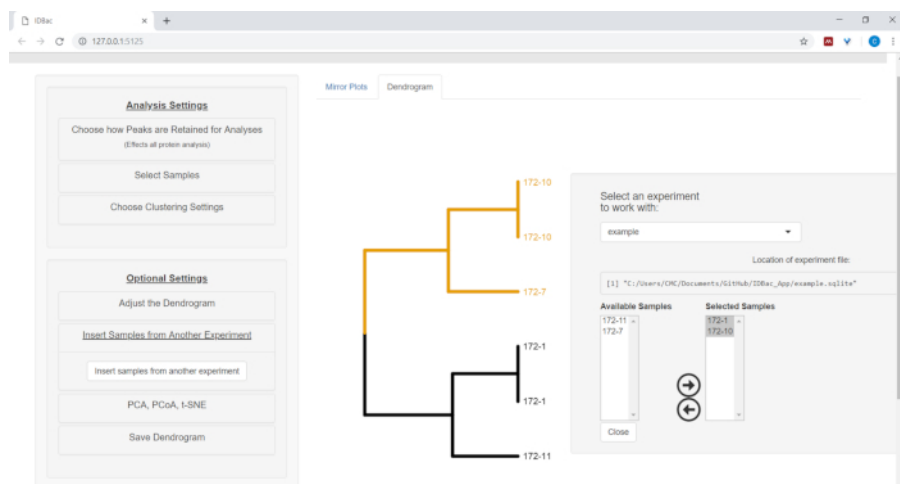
IDBac ×
127.0.0.1:5125

Analysis Settings

Choose how Peaks are Retained for Analyses
(Effects all protein analysis)

Select Samples

Choose Clustering Settings

Optional Settings

Adjust the Dendrogram

Insert Samples from Another Experiment

Insert samples from another experiment

PCA, PCoA, t-SNE

Save Dendrogram

Mirror Plots | Dendrogram

172-10
172-10
172-7
172-1
172-1
172-11

Select an experiment to work with:

example

Location of experiment file:

[1] "C:/Users/CMC/Documents/GitHub/IDBac_App/example.sqlite"

Available Samples
172-11
172-7

Selected Samples
172-1
172-10

Close